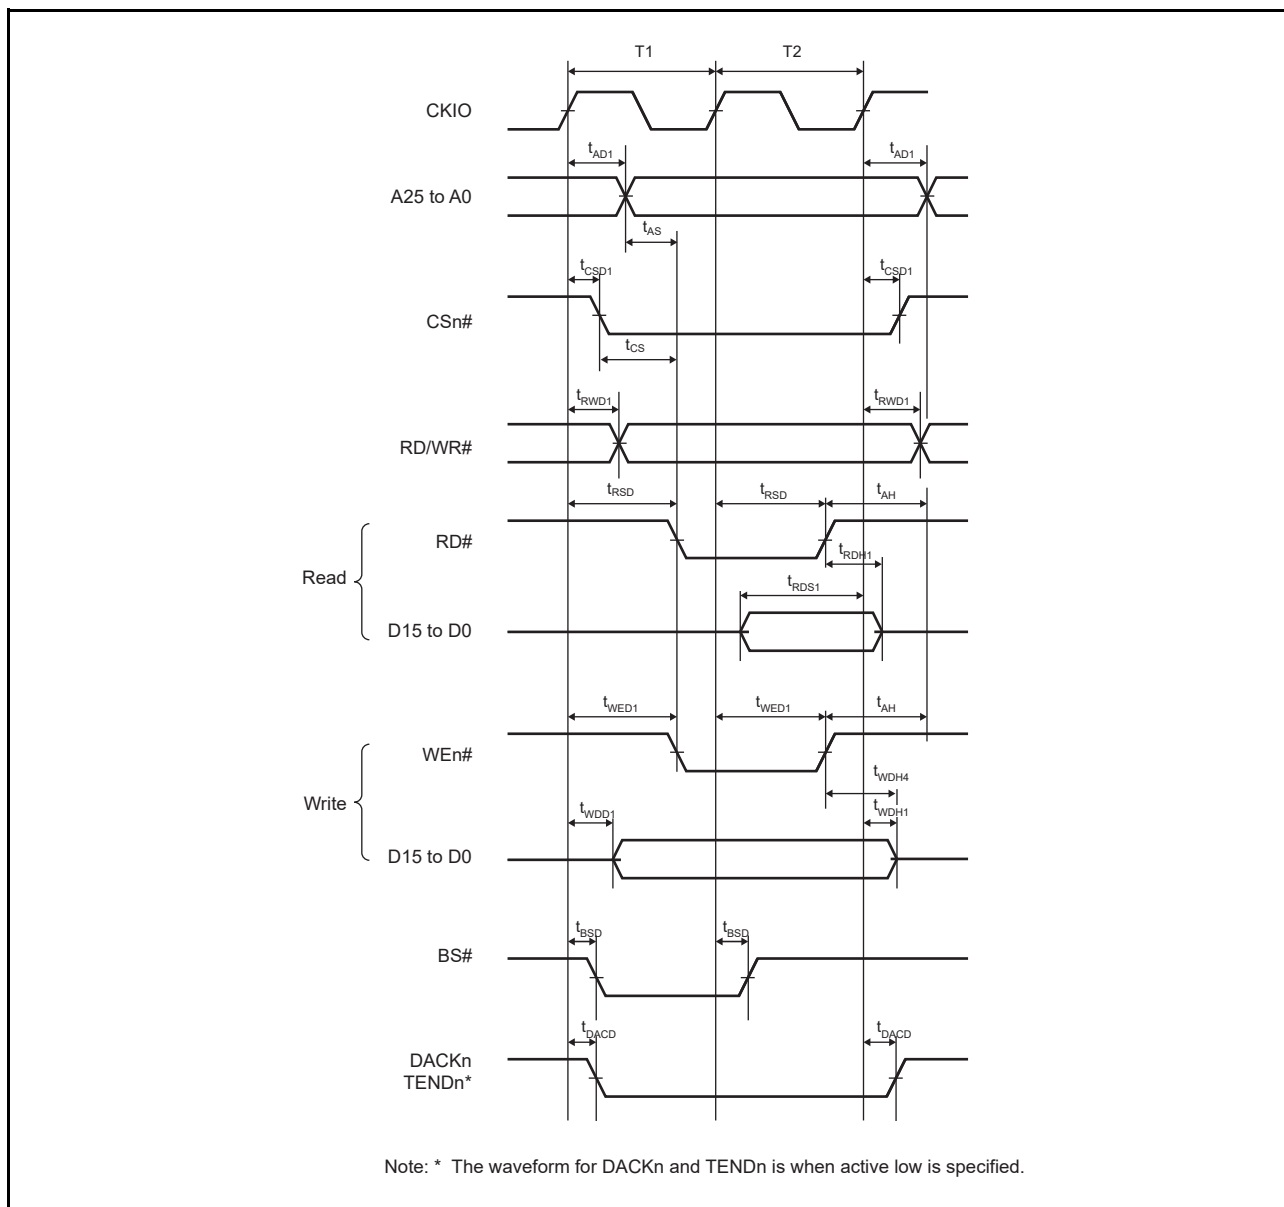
T1

T2

CKIO

$t_{AD1}$

$t_{AD1}$

A25 to A0

$t_{AS}$

$t_{CSD1}$

$t_{CSD1}$

CSn#

$t_{CS}$

$t_{RWD1}$

$t_{RWD1}$

RD/WR#

$t_{RSD}$

$t_{RSD}$

$t_{AH}$

RD#

$t_{RDH1}$

Read

$t_{RDS1}$

D15 to D0

$t_{WED1}$

$t_{WED1}$

$t_{AH}$

WEn#

$t_{WDH4}$

Write

$t_{WDD1}$

$t_{WDH1}$

D15 to D0

$t_{BSD}$

$t_{BSD}$

BS#

$t_{DACD}$

$t_{DACD}$

DACKn TENDn*

Note: * The waveform for DACKn and TENDn is when active low is specified.